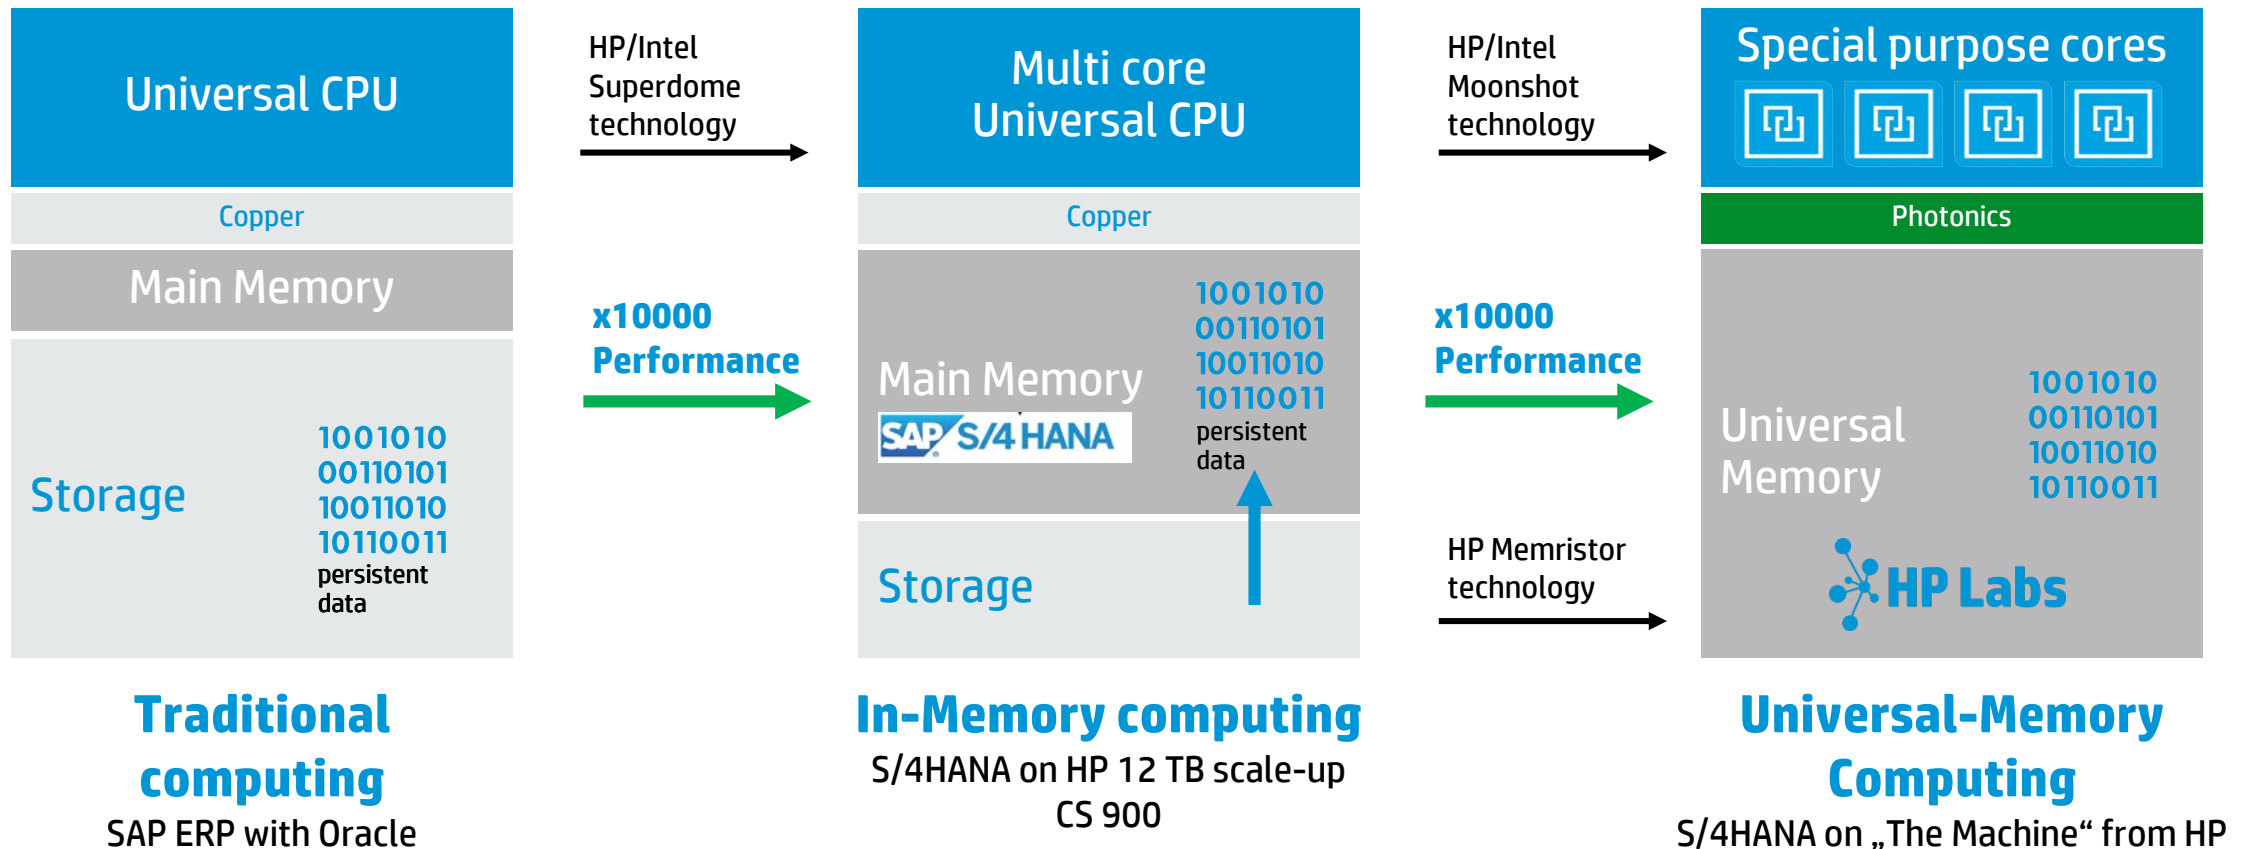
Universal CPU

Copper

Main Memory

Storage

1001010
00110101
10011010
10110011
persistent data

Traditional computing
SAP ERP with Oracle

HP/Intel Superdome technology

x10000 Performance

Multi core Universal CPU

Copper

Main Memory

SAP S/4 HANA

1001010
00110101
10011010
10110011
persistent data

Storage

In-Memory computing
S/4HANA on HP 12 TB scale-up CS 900

HP/Intel Moonshot technology

x10000 Performance

HP Memristor technology

Special purpose cores

Photonics

Universal Memory

1001010
00110101
10011010
10110011

HP Labs

Universal-Memory Computing
S/4HANA on „The Machine“ from HP